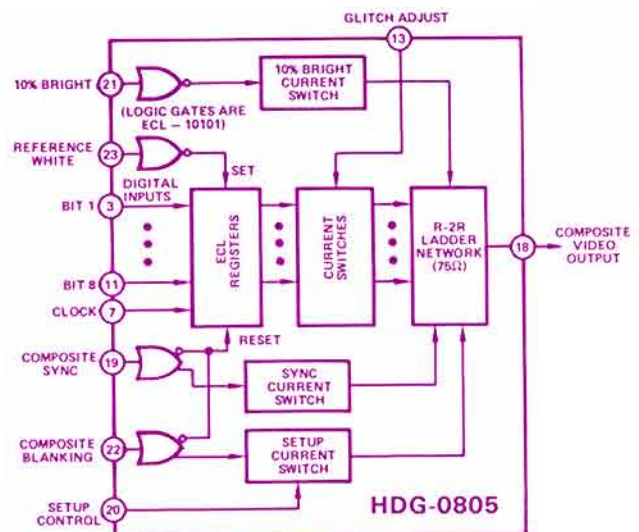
GLITCH ADJUST
13
10% BRIGHT
21
10% BRIGHT CURRENT SWITCH
(LOGIC GATES ARE ECL — 10101)
REFERENCE WHITE
23
SET
DIGITAL INPUTS
BIT 1
3
ECL REGISTERS
CURRENT SWITCHES
R-2R LADDER NETWORK (75Ω)
18
COMPOSITE VIDEO OUTPUT
BIT 8
11
CLOCK
7
RESET
COMPOSITE SYNC
19
SYNC CURRENT SWITCH
COMPOSITE BLANKING
22
SETUP CURRENT SWITCH
SETUP CONTROL
20
HDG-0805